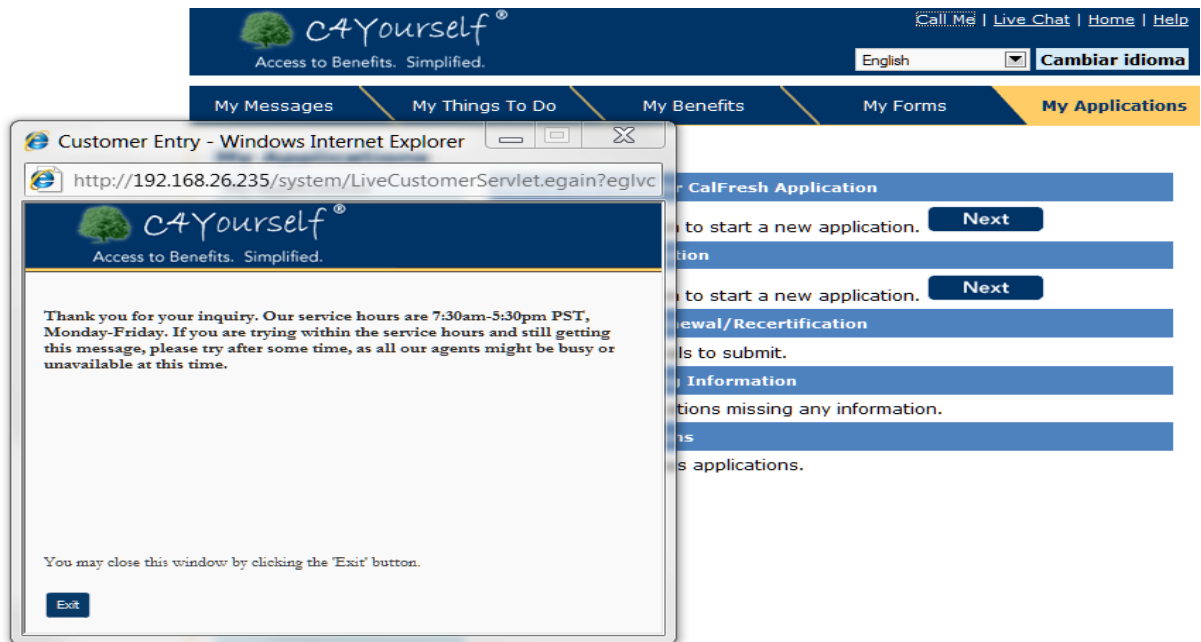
C4Yourself®
Access to Benefits. Simplified.

Call Me | Live Chat | Home | Help

English

Cambiar idioma

My Messages
My Things To Do
My Benefits
My Forms
My Applications

Customer Entry - Windows Internet Explorer

http://192.168.26.235/system/LiveCustomerServlet.egain?eglvc

C4Yourself®
Access to Benefits. Simplified.

Thank you for your inquiry. Our service hours are 7:30am-5:30pm PST, Monday-Friday. If you are trying within the service hours and still getting this message, please try after some time, as all our agents might be busy or unavailable at this time.

You may close this window by clicking the 'Exit' button.

Exit

r CalFresh Application

n to start a new application.
Next

tion

n to start a new application.
Next

ewal/Recertification

ls to submit.

Information

tions missing any information.

ns

s applications.